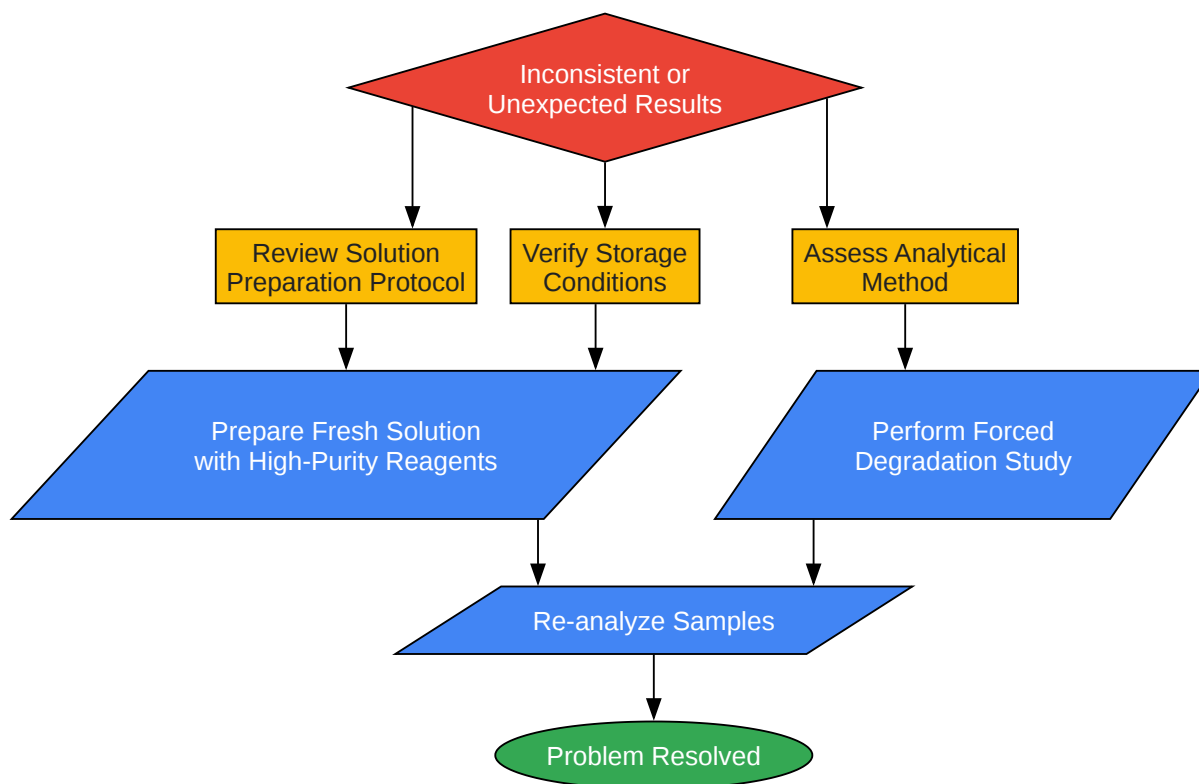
Inconsistent or Unexpected Results

Review Solution Preparation Protocol

Verify Storage Conditions

Assess Analytical Method

Prepare Fresh Solution with High-Purity Reagents

Perform Forced Degradation Study

Re-analyze Samples

Problem Resolved